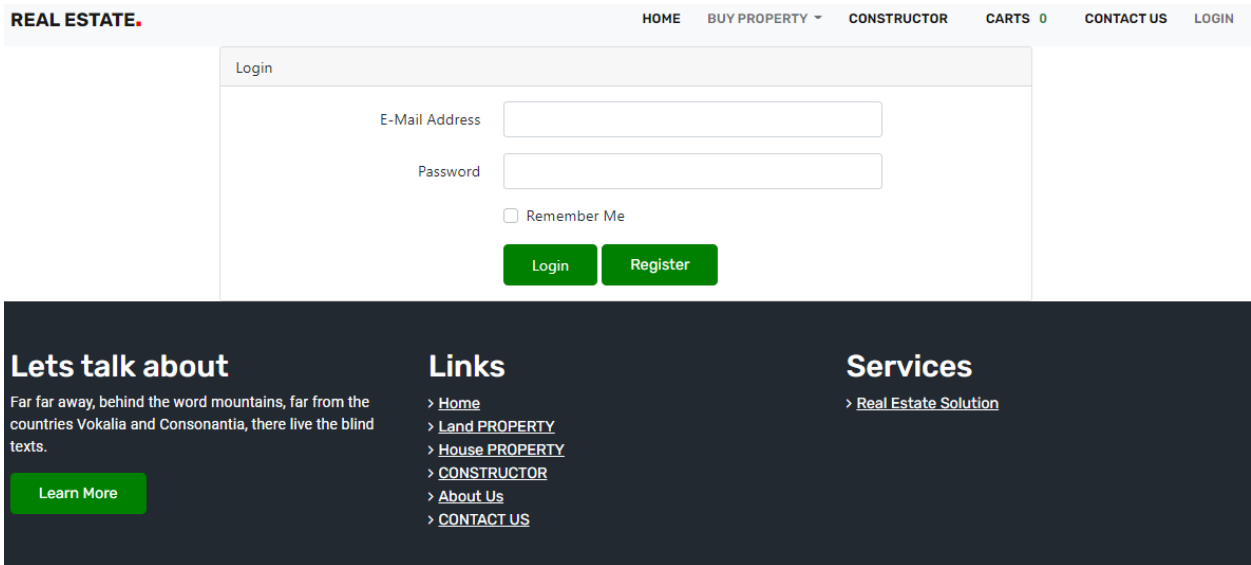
REAL ESTATE.

HOME BUY PROPERTY CONSTRUCTOR CARTS 0 CONTACT US LOGIN

Login

E-Mail Address

Password

Remember Me

Login Register

Lets talk about

Far far away, behind the word mountains, far from the countries Vokalia and Consonantia, there live the blind texts.

Learn More

Links

> Home
> Land PROPERTY
> House PROPERTY
> CONSTRUCTOR
> About Us
> CONTACT US

Services

> Real Estate Solution